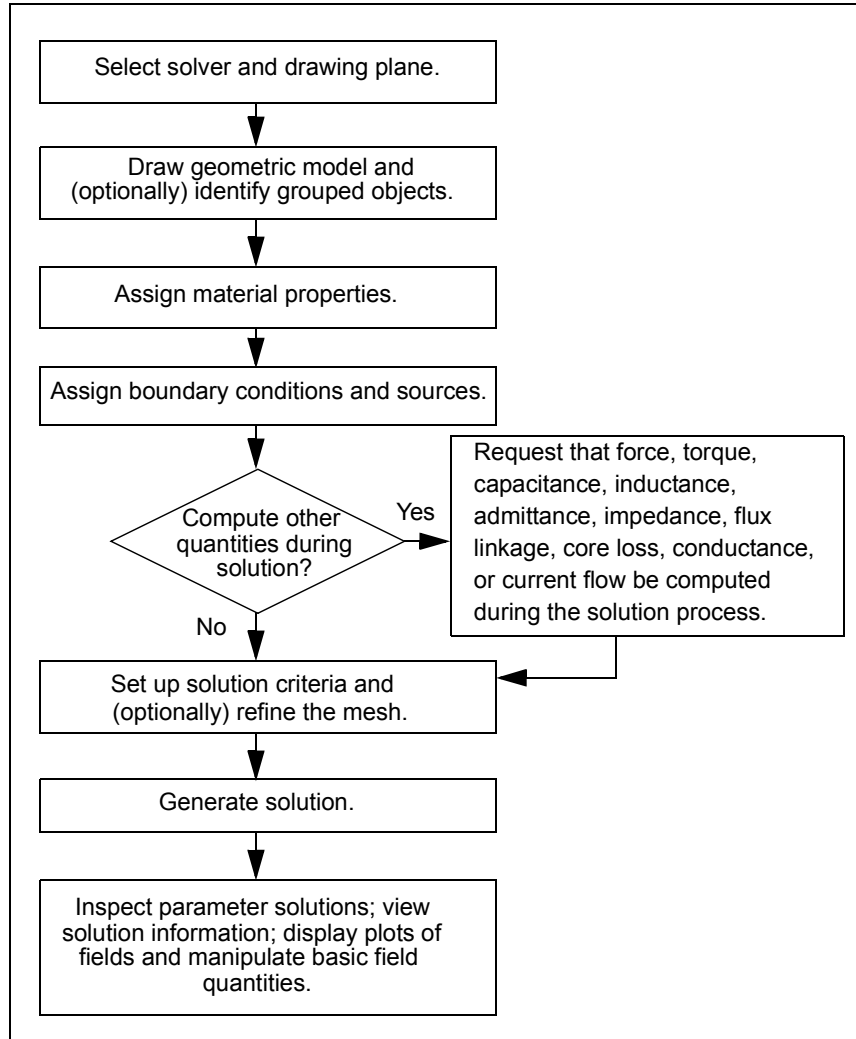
Select solver and drawing plane.

Draw geometric model and (optionally) identify grouped objects.

Assign material properties.

Assign boundary conditions and sources.

Compute other quantities during solution?

Yes

Request that force, torque, capacitance, inductance, admittance, impedance, flux linkage, core loss, conductance, or current flow be computed during the solution process.

No

Set up solution criteria and (optionally) refine the mesh.

Generate solution.

Inspect parameter solutions; view solution information; display plots of fields and manipulate basic field quantities.